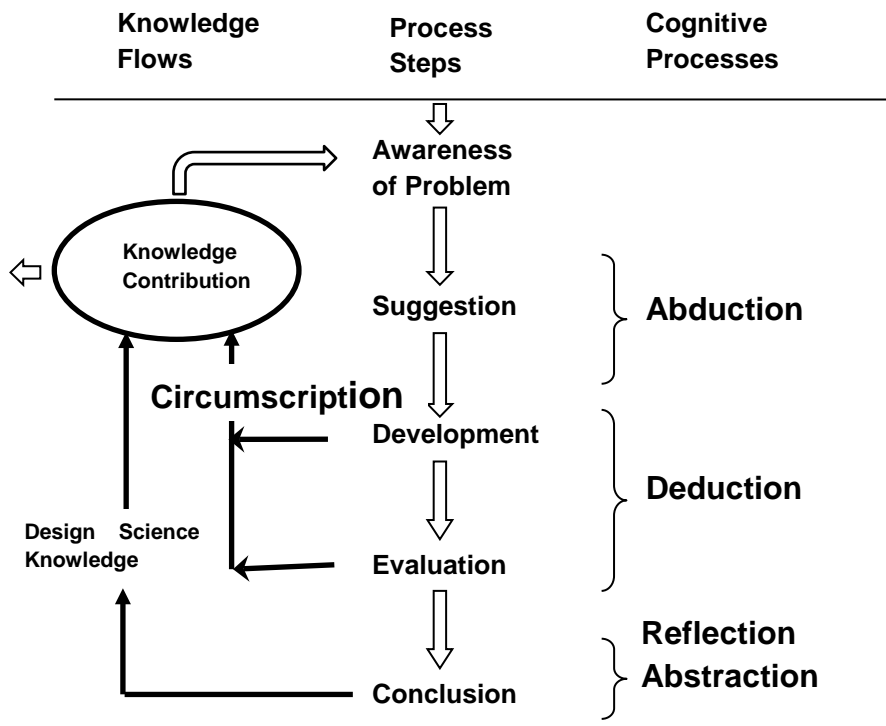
Knowledge Flows

Process Steps

Cognitive Processes

Awareness of Problem

Knowledge Contribution

Suggestion

Abduction

Circumscription

Development

Deduction

Design Science Knowledge

Evaluation

Reflection Abstraction

Conclusion